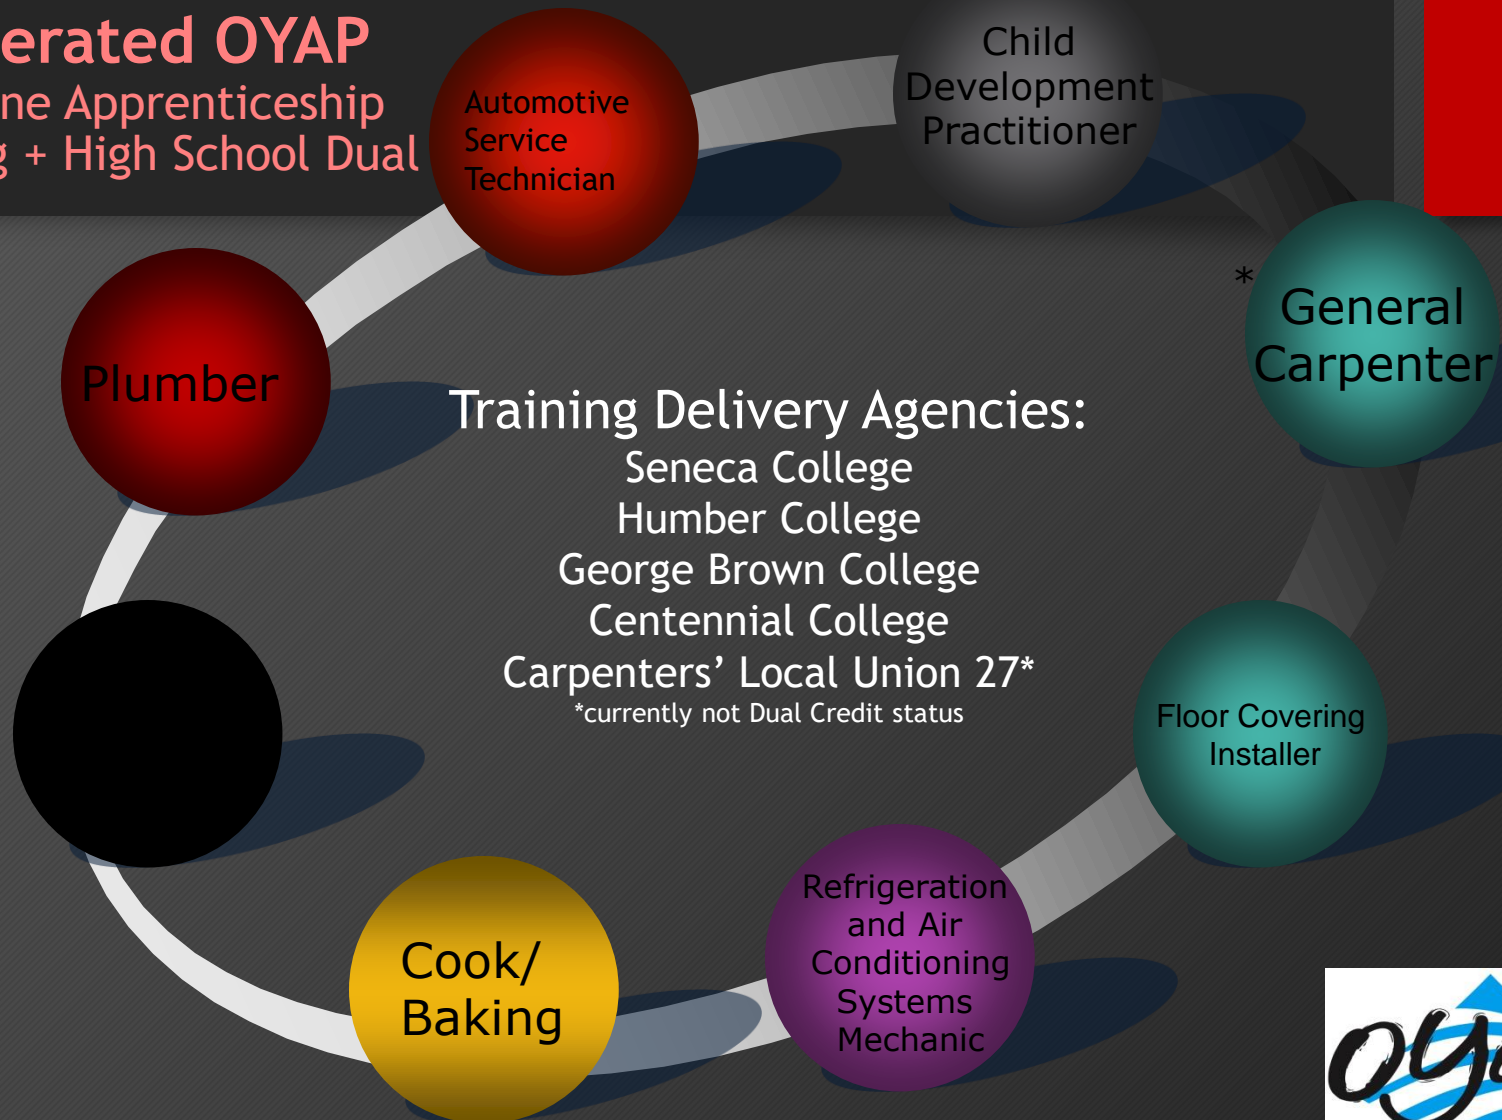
erated OYAP
ne Apprenticeship
g + High School Dual

Automotive Service Technician

Child Development Practitioner

*

General Carpenter

Plumber

Training Delivery Agencies:
Seneca College
Humber College
George Brown College
Centennial College
Carpenters' Local Union 27*
*currently not Dual Credit status

Floor Covering Installer

Cook/ Baking

Refrigeration and Air Conditioning Systems Mechanic

OY